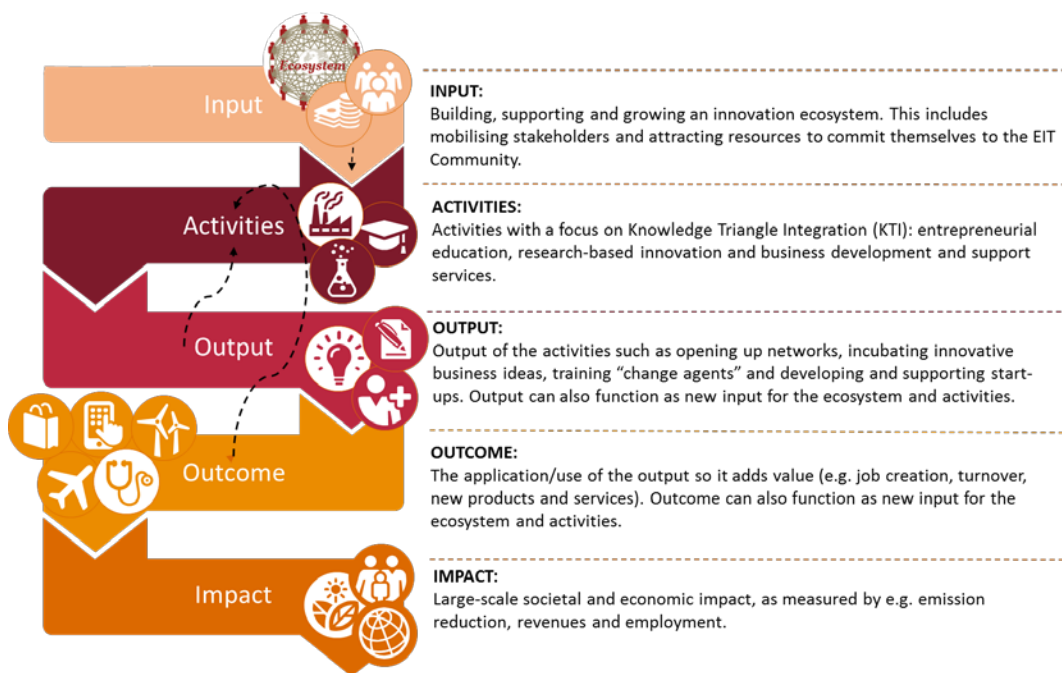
Ecosystem

Input

Activities

Output

Outcome

Impact

INPUT:
Building, supporting and growing an innovation ecosystem. This includes mobilising stakeholders and attracting resources to commit themselves to the EIT Community.

ACTIVITIES:
Activities with a focus on Knowledge Triangle Integration (KTI): entrepreneurial education, research-based innovation and business development and support services.

OUTPUT:
Output of the activities such as opening up networks, incubating innovative business ideas, training "change agents" and developing and supporting start-ups. Output can also function as new input for the ecosystem and activities.

OUTCOME:
The application/use of the output so it adds value (e.g. job creation, turnover, new products and services). Outcome can also function as new input for the ecosystem and activities.

IMPACT:
Large-scale societal and economic impact, as measured by e.g. emission reduction, revenues and employment.